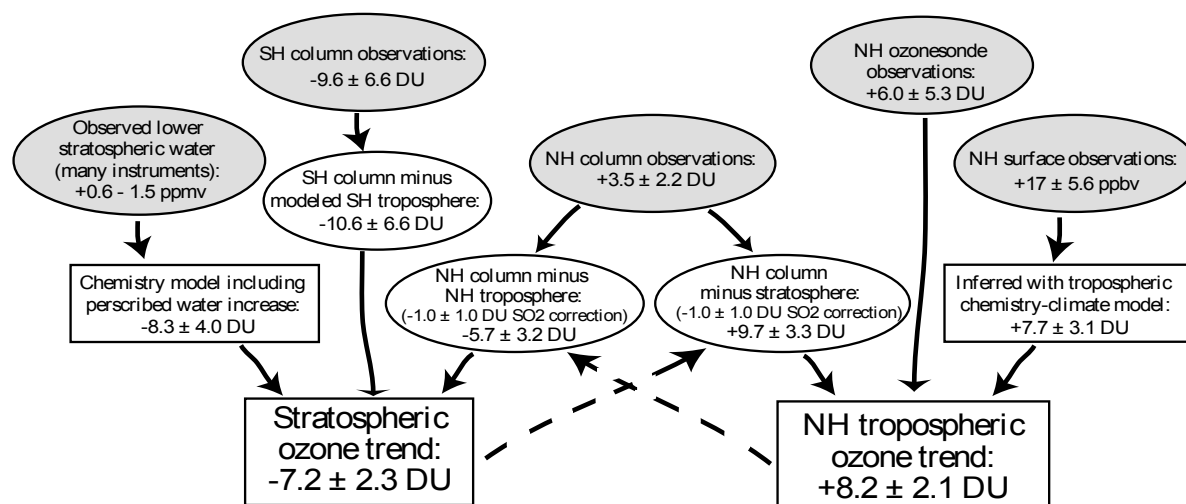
SH column observations:
-9.6 ± 6.6 DU

NH ozonesonde observations:
+6.0 ± 5.3 DU

Observed lower stratospheric water (many instruments):
+0.6 - 1.5 ppmv

SH column minus modeled SH troposphere:
-10.6 ± 6.6 DU

NH column observations:
+3.5 ± 2.2 DU

NH surface observations:
+17 ± 5.6 ppbv

Chemistry model including perscribed water increase:
-8.3 ± 4.0 DU

NH column minus NH troposphere:
(-1.0 ± 1.0 DU SO2 correction)
-5.7 ± 3.2 DU

NH column minus stratosphere:
(-1.0 ± 1.0 DU SO2 correction)
+9.7 ± 3.3 DU

Inferred with tropospheric chemistry-climate model:
+7.7 ± 3.1 DU

Stratospheric ozone trend:
-7.2 ± 2.3 DU

NH tropospheric ozone trend:
+8.2 ± 2.1 DU